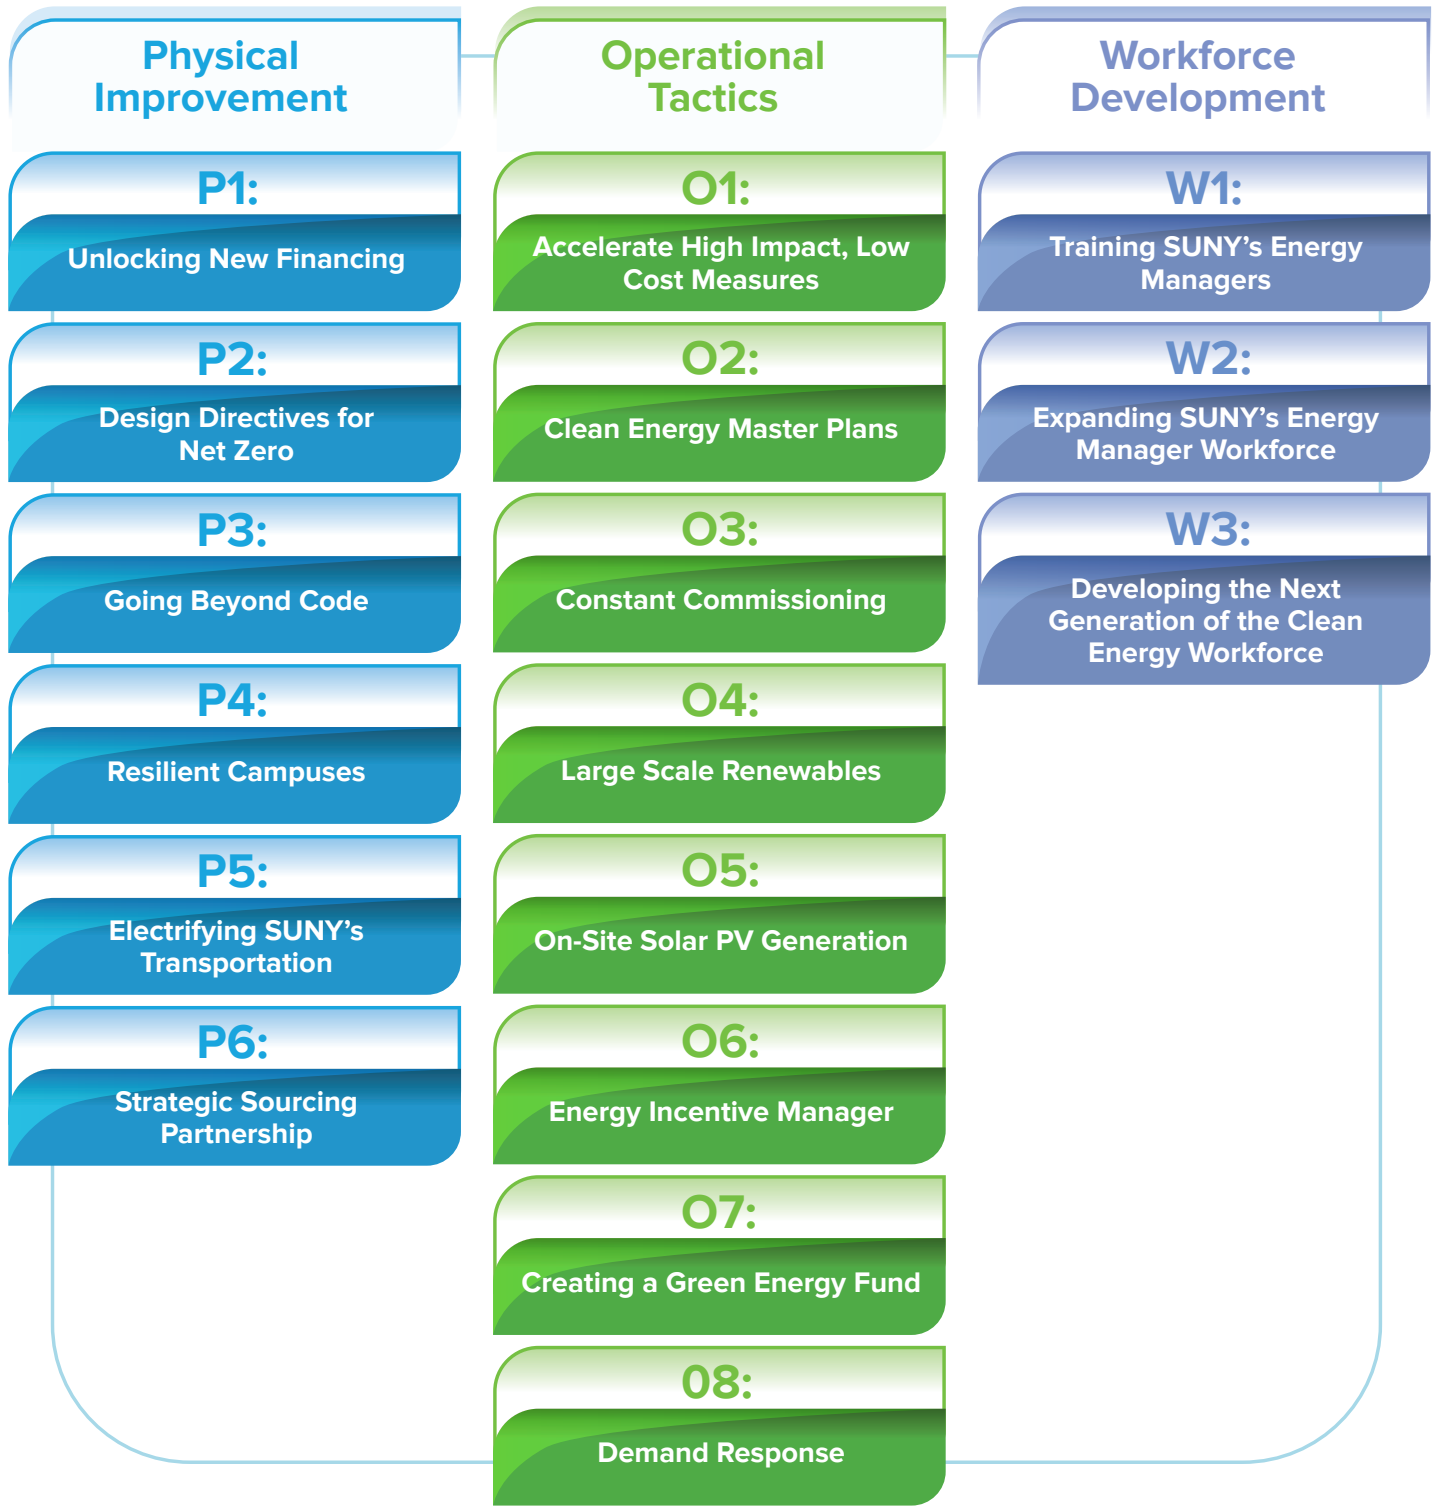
Physical Improvement

P1:
Unlocking New Financing

P2:
Design Directives for Net Zero

P3:
Going Beyond Code

P4:
Resilient Campuses

P5:
Electrifying SUNY's Transportation

P6:
Strategic Sourcing Partnership

Operational Tactics

O1:
Accelerate High Impact, Low Cost Measures

O2:
Clean Energy Master Plans

O3:
Constant Commissioning

O4:
Large Scale Renewables

O5:
On-Site Solar PV Generation

O6:
Energy Incentive Manager

O7:
Creating a Green Energy Fund

08:
Demand Response

Workforce Development

W1:
Training SUNY's Energy Managers

W2:
Expanding SUNY's Energy Manager Workforce

W3:
Developing the Next Generation of the Clean Energy Workforce